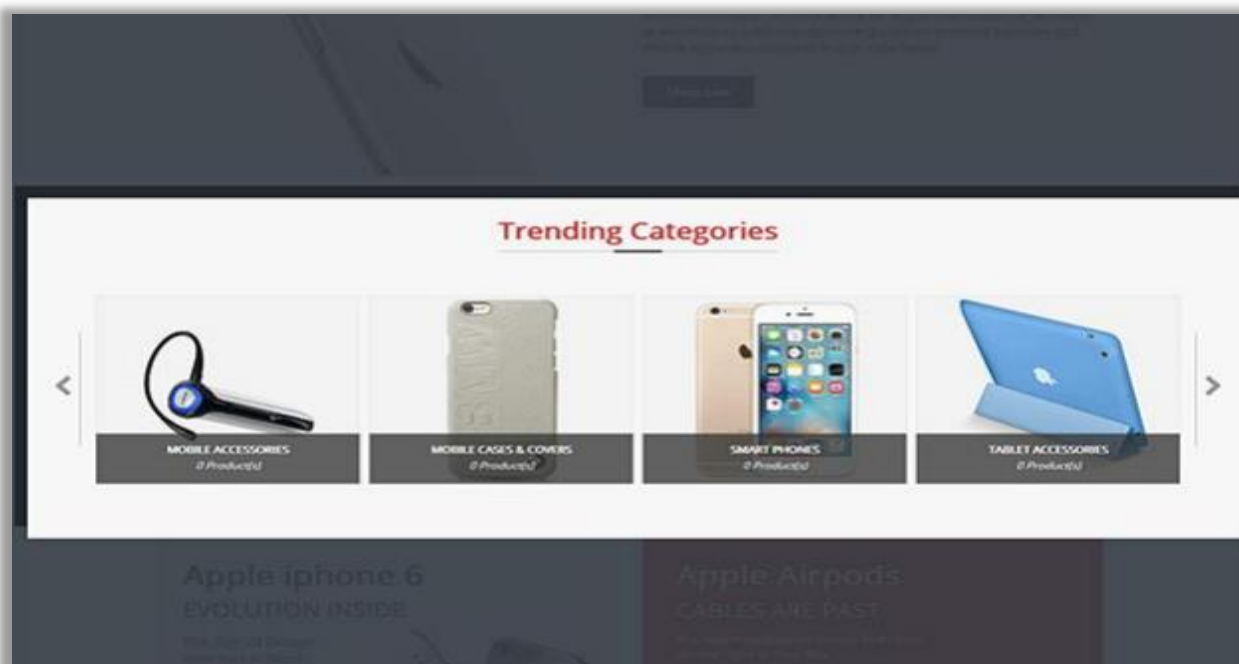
Trending Categories

MOBILE ACCESSORIES
0 Product(s)

MOBILE CASES & COVERS
0 Product(s)

SMART PHONES
0 Product(s)

TABLET ACCESSORIES
0 Product(s)

Apple iphone 6
EVOLUTION INSIDE

Apple Airpods
CABLES ARE PAST